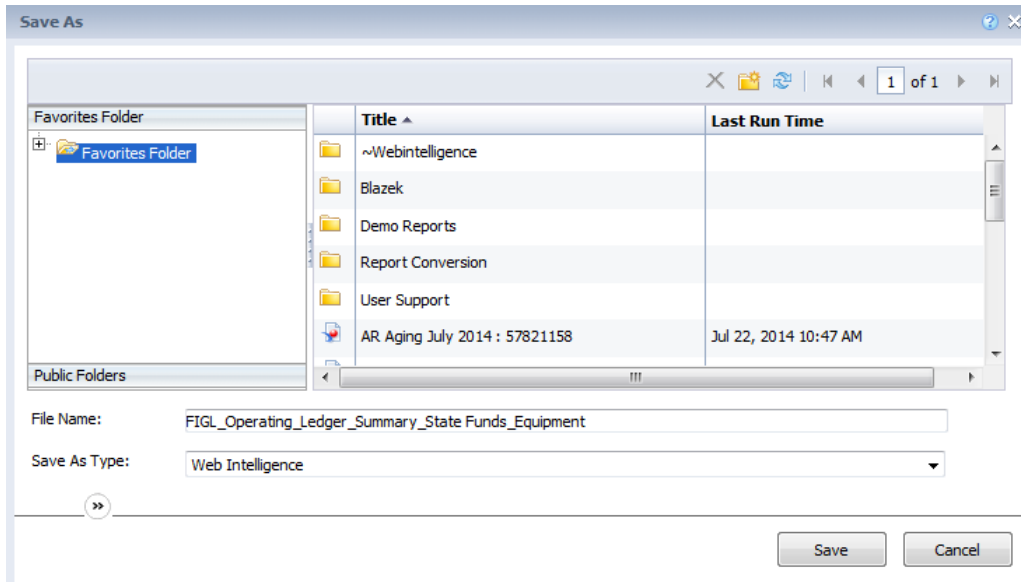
Save As

1 of 1

Favorites Folder

Favorites Folder

| Title ▲ | Last Run Time |
|---|---|
| ~Webintelligence | |
| Blazek | |
| Demo Reports | |
| Report Conversion | |
| User Support | |
| AR Aging July 2014 : 57821158 | Jul 22, 2014 10:47 AM |

Public Folders

File Name: FIGL_Operating_Ledger_Summary_State Funds_Equipment

Save As Type: Web Intelligence

Save

Cancel